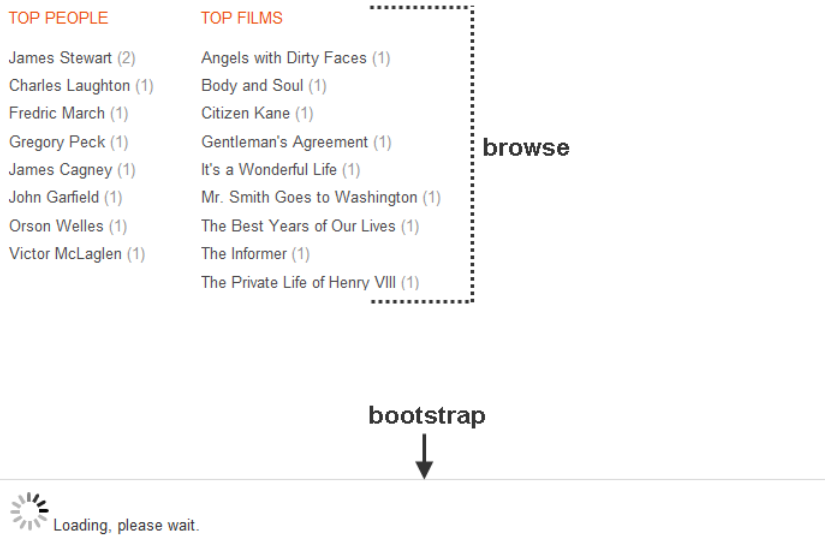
TOP PEOPLE

James Stewart (2)
Charles Laughton (1)
Fredric March (1)
Gregory Peck (1)
James Cagney (1)
John Garfield (1)
Orson Welles (1)
Victor McLaglen (1)

TOP FILMS

Angels with Dirty Faces (1)
Body and Soul (1)
Citizen Kane (1)
Gentleman's Agreement (1)
It's a Wonderful Life (1)
Mr. Smith Goes to Washington (1)
The Best Years of Our Lives (1)
The Informer (1)
The Private Life of Henry VIII (1)

browse

bootstrap

Loading, please wait.